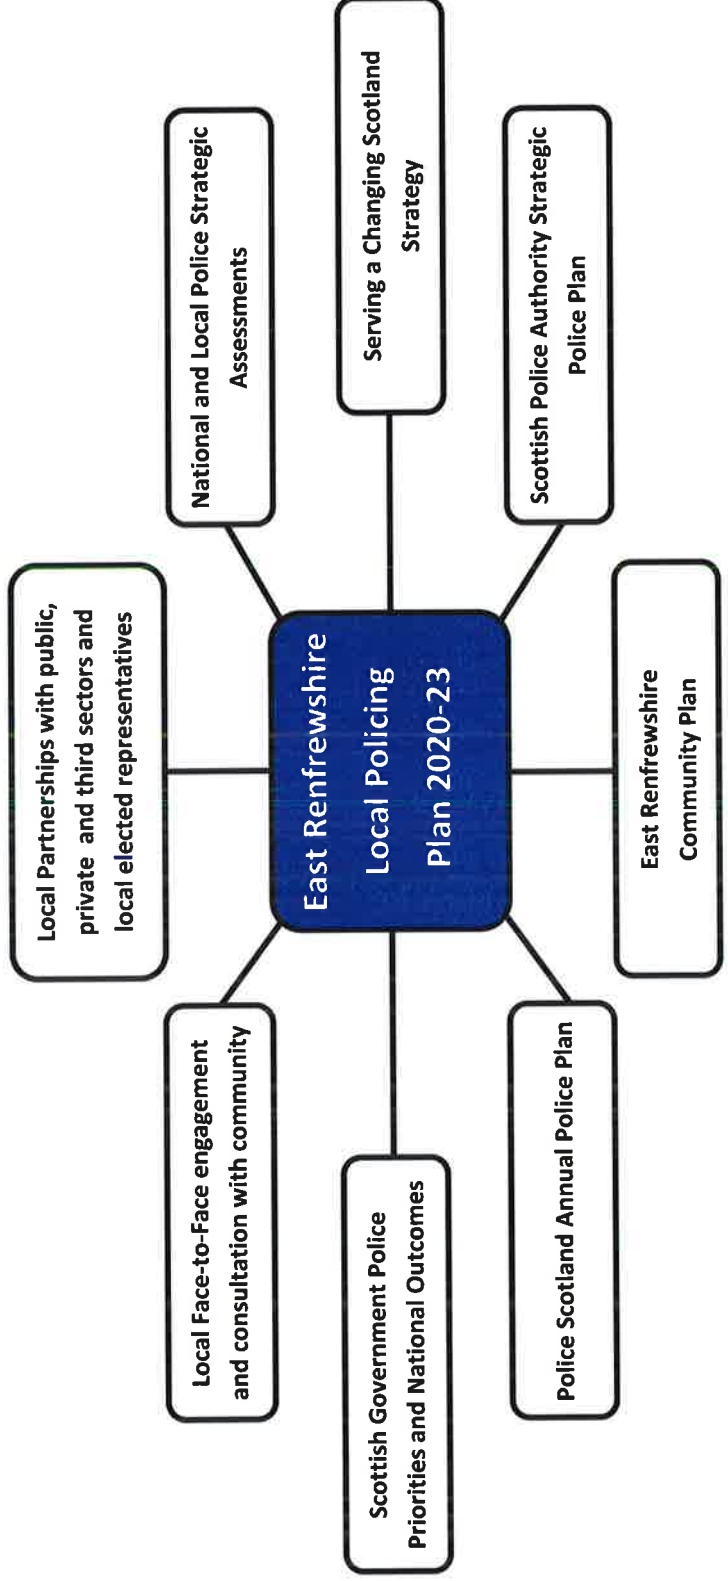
East Renfrewshire Local Policing Plan 2020-23

Local Partnerships with public, private and third sectors and local elected representatives

National and Local Police Strategic Assessments

Serving a Changing Scotland Strategy

Scottish Police Authority Strategic Police Plan

East Renfrewshire Community Plan

Police Scotland Annual Police Plan

Scottish Government Police Priorities and National Outcomes

Local Face-to-Face engagement and consultation with community